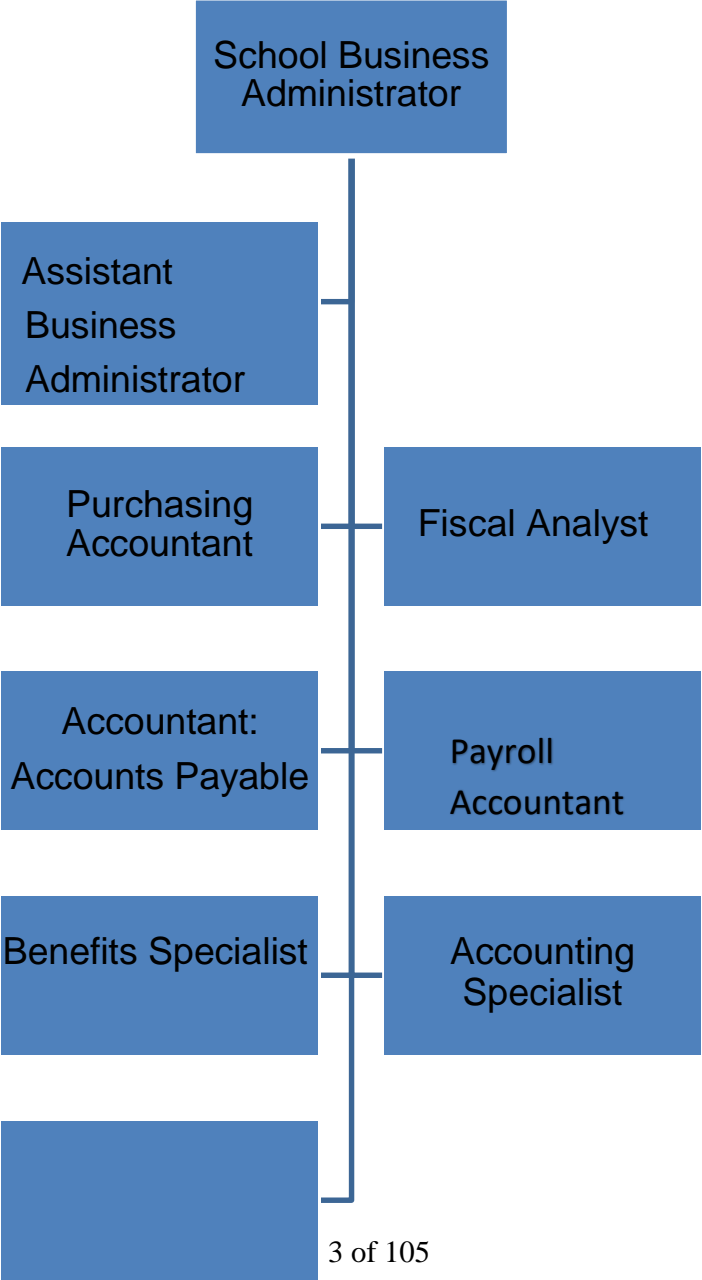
School Business Administrator

Assistant Business Administrator

Purchasing Accountant

Fiscal Analyst

Accountant: Accounts Payable

Payroll Accountant

Benefits Specialist

Accounting Specialist

3 of 105